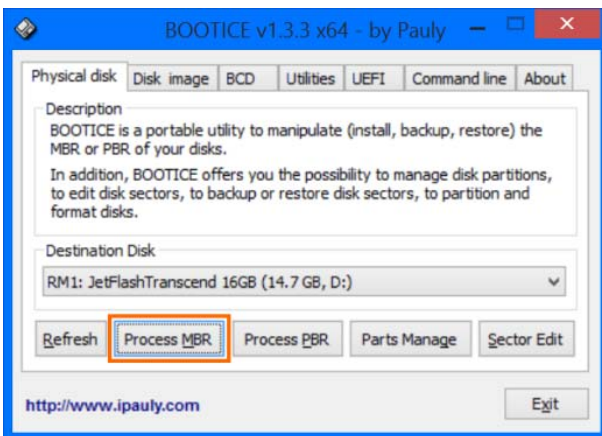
BOOTICE v1.3.3 x64 - by Pauly

Physical disk | Disk image | BCD | Utilities | UEFI | Command line | About

Description
BOOTICE is a portable utility to manipulate (install, backup, restore) the MBR or PBR of your disks.

In addition, BOOTICE offers you the possibility to manage disk partitions, to edit disk sectors, to backup or restore disk sectors, to partition and format disks.

Destination Disk
RM1: JetFlashTranscend 16GB (14.7 GB, D:)

Refresh | Process MBR | Process PBR | Parts Manage | Sector Edit

http://www.ipauly.com

Exit